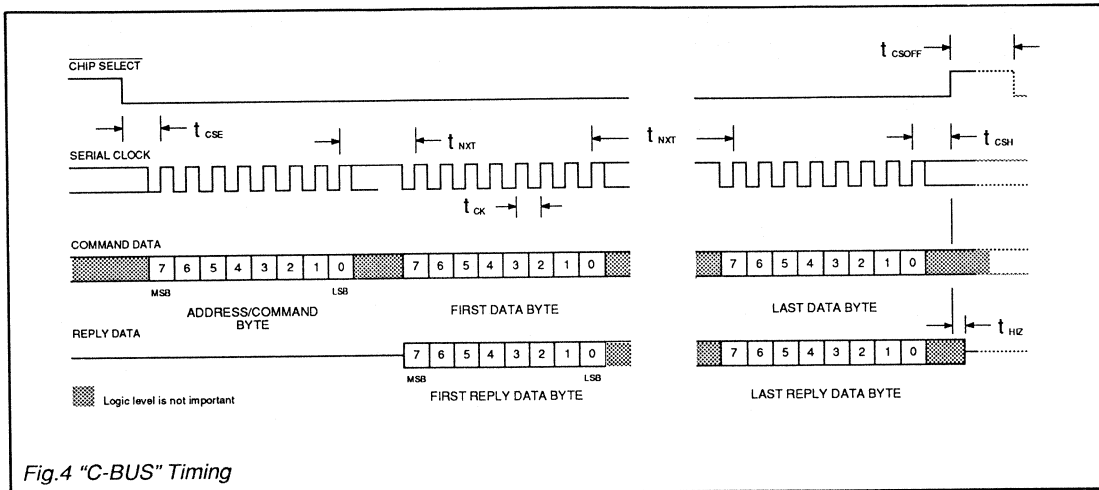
$t_{CSOFF}$

$\overline{\text{CHIP SELECT}}$

$t_{CSE}$

$t_{NXT}$

$t_{NXT}$

$t_{CSH}$

SERIAL CLOCK

$t_{CK}$

COMMAND DATA

| 7 | 6 | 5 | 4 | 3 | 2 | 1 | 0 |
|---|---|---|---|---|---|---|---|

MSB LSB

ADDRESS/COMMAND BYTE

| 7 | 6 | 5 | 4 | 3 | 2 | 1 | 0 |
|---|---|---|---|---|---|---|---|

FIRST DATA BYTE

| 7 | 6 | 5 | 4 | 3 | 2 | 1 | 0 |
|---|---|---|---|---|---|---|---|

LAST DATA BYTE

$t_{HIZ}$

REPLY DATA

| 7 | 6 | 5 | 4 | 3 | 2 | 1 | 0 |
|---|---|---|---|---|---|---|---|

MSB LSB

FIRST REPLY DATA BYTE

| 7 | 6 | 5 | 4 | 3 | 2 | 1 | 0 |
|---|---|---|---|---|---|---|---|

LAST REPLY DATA BYTE

Logic level is not important

Fig.4 "C-BUS" Timing